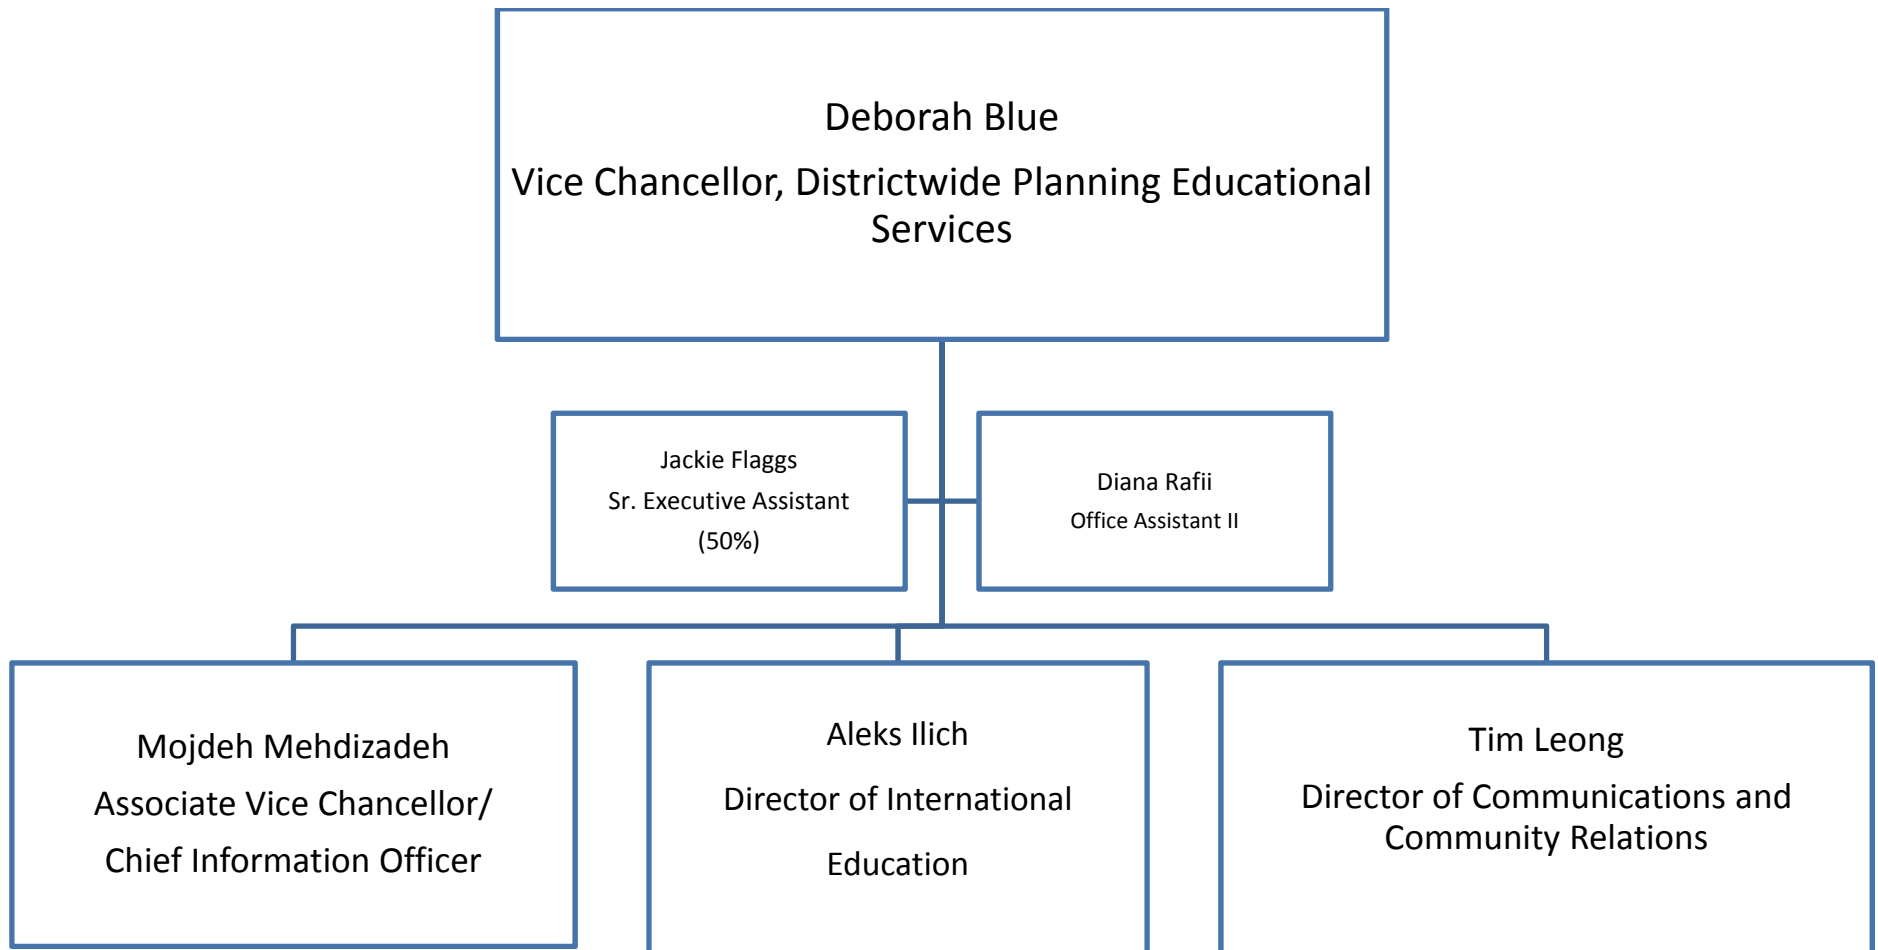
Deborah Blue

Vice Chancellor, Districtwide Planning Educational Services

Jackie Flaggs

Sr. Executive Assistant

(50%)

Diana Rafii

Office Assistant II

Mojdeh Mehdizadeh

Associate Vice Chancellor/

Chief Information Officer

Aleks Ilich

Director of International

Education

Tim Leong

Director of Communications and Community Relations